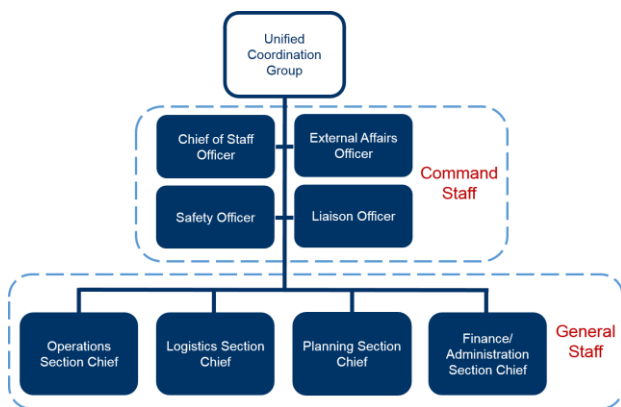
Unified Coordination Group

Chief of Staff Officer

External Affairs Officer

Safety Officer

Liaison Officer

Command Staff

Operations Section Chief

Logistics Section Chief

Planning Section Chief

Finance/ Administration Section Chief

General Staff